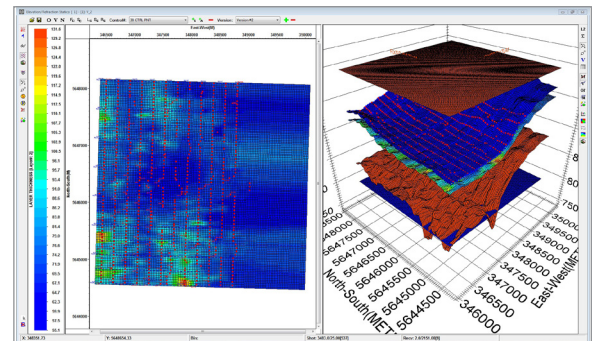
Petroleum Refraction Statics | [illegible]

Control# | Version: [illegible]

East-West(M)

340000 | 342000 | 344000 | 346000 | 348000 | 350000

5648000

5646000

5644000

5642000

North-South(M)

LAYER THICKNESS (Layer 1)

121.0
120.0
119.0
118.0
117.0
116.0
115.0
114.0
113.0
112.0
111.0
110.0
109.0
108.0
107.0
106.0
105.0
104.0
103.0
102.0
101.0
100.0
99.0
98.0
97.0
96.0
95.0
94.0
93.0
92.0
91.0
90.0
89.0
88.0
87.0
86.0
85.0

5647000
5646500
5646000
5645500
5645000
5644500
North-South(MET

351000
350000
349000
348000
347500
347000
346500
346000
East-West(MET

X: 348591.73 | Y: 5646656.33 | Elev | Size: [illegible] | Res: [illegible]